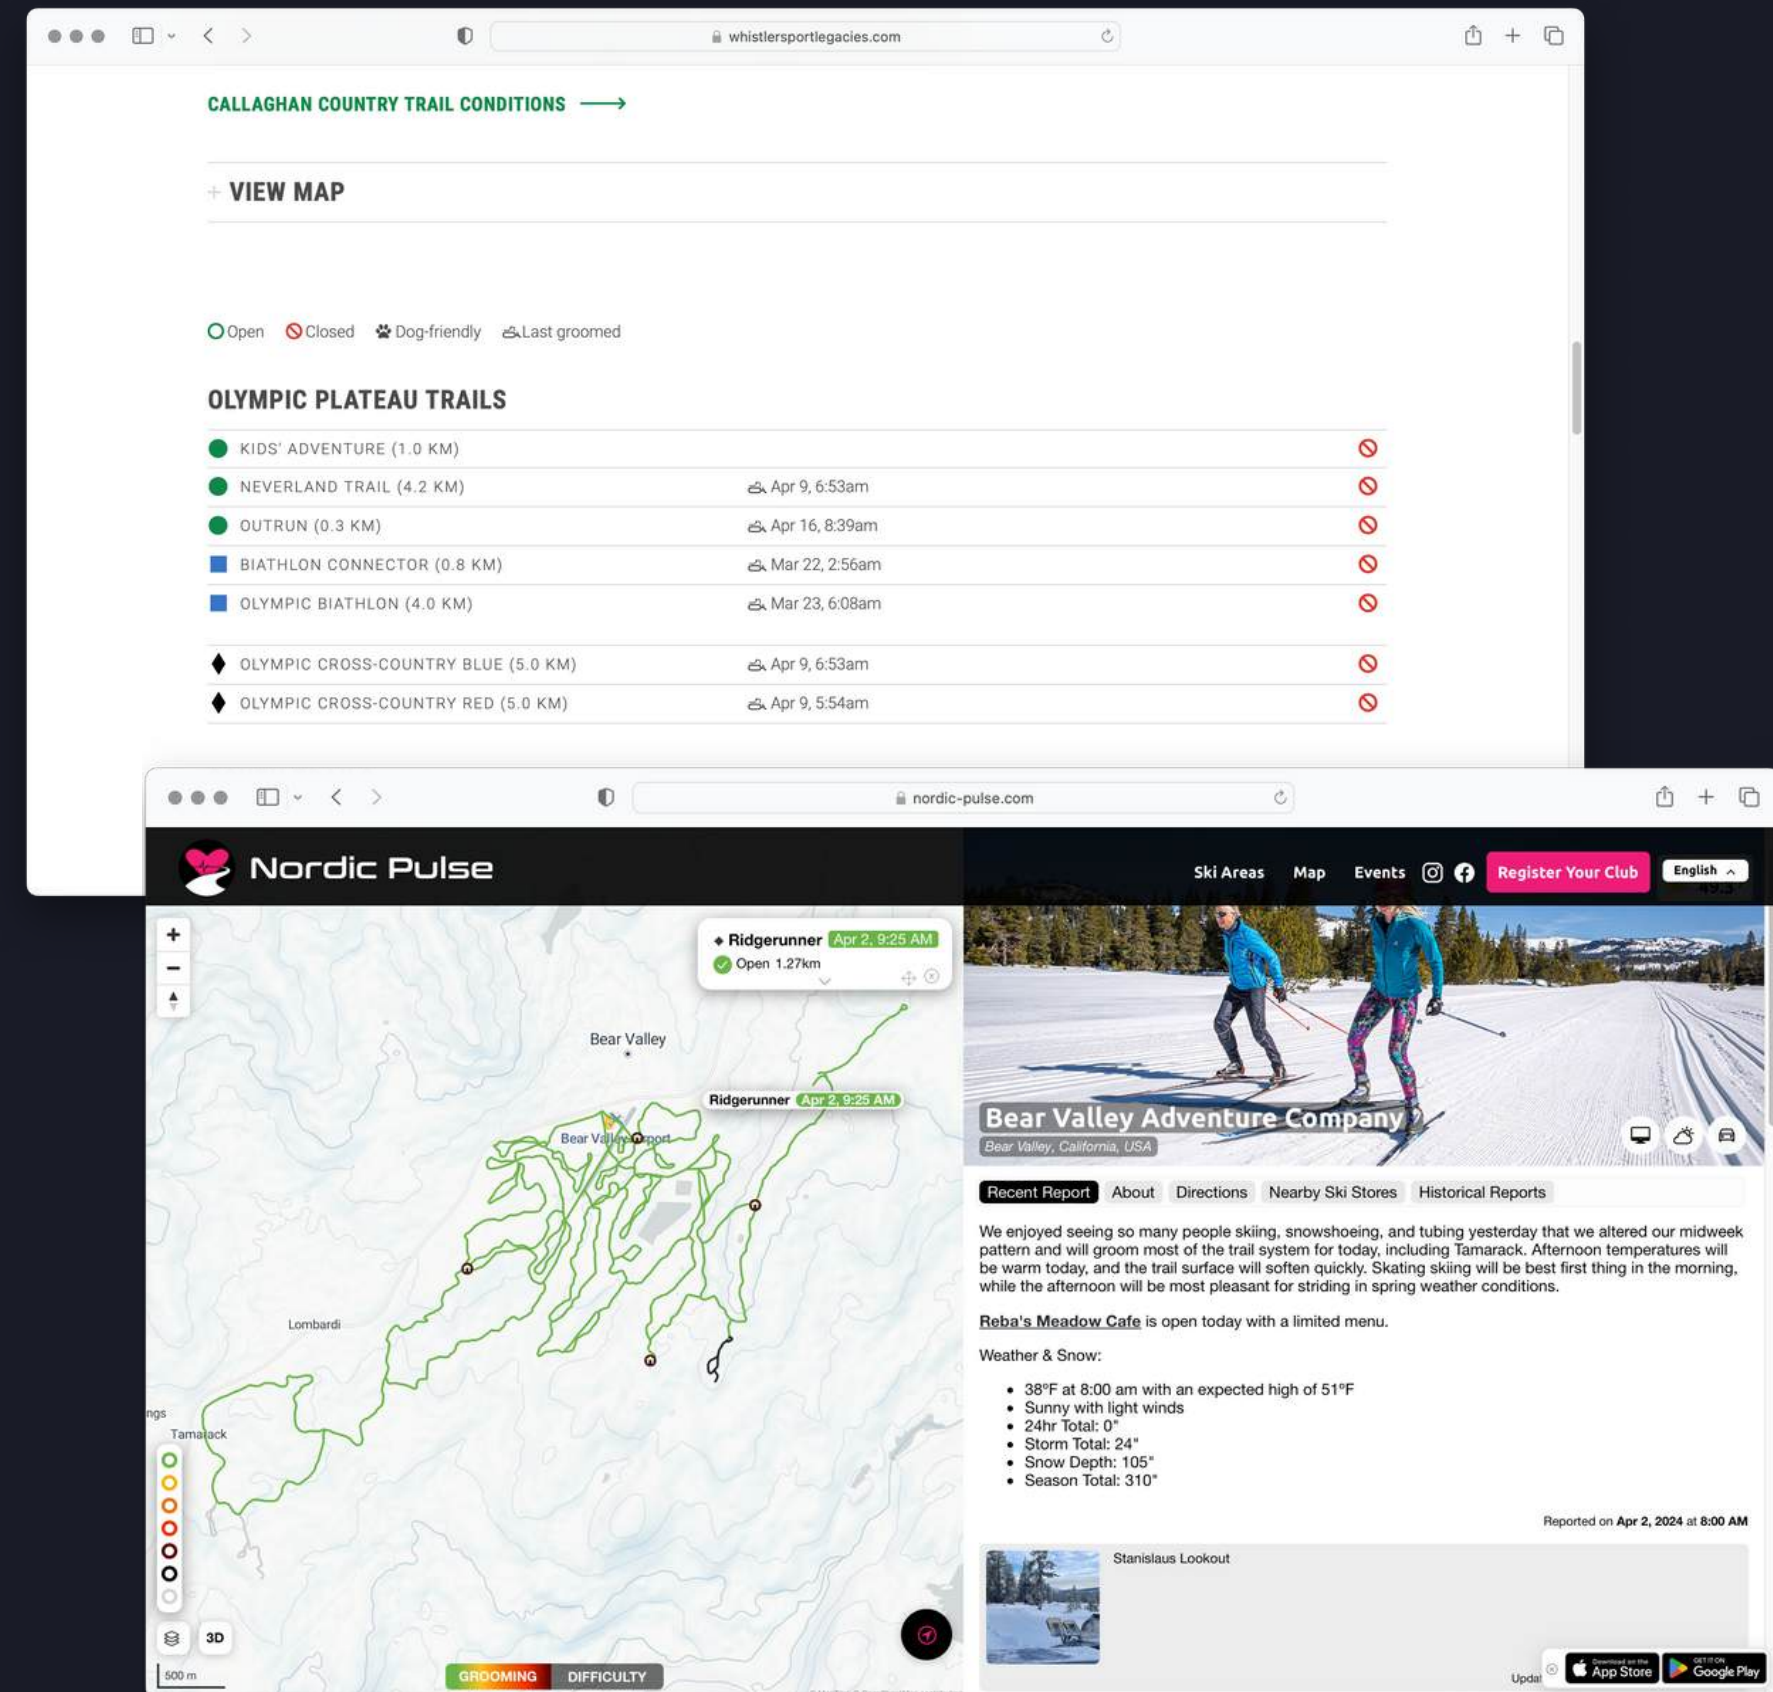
whistlersportlegacies.com

CALLAGHAN COUNTRY TRAIL CONDITIONS ⟶

+ VIEW MAP

Open Closed Dog-friendly Last groomed

OLYMPIC PLATEAU TRAILS

| Trail | Last groomed |
|---|---|
| KIDS' ADVENTURE (1.0 KM) | |
| NEVERLAND TRAIL (4.2 KM) | Apr 9, 6:53am |
| OUTRUN (0.3 KM) | Apr 16, 8:39am |
| BIATHLON CONNECTOR (0.8 KM) | Mar 22, 2:56am |
| OLYMPIC BIATHLON (4.0 KM) | Mar 23, 6:08am |
| OLYMPIC CROSS-COUNTRY BLUE (5.0 KM) | Apr 9, 6:53am |
| OLYMPIC CROSS-COUNTRY RED (5.0 KM) | Apr 9, 5:54am |

nordic-pulse.com

Nordic Pulse

Ski Areas Map Events Register Your Club English

Ridgerunner Apr 2, 9:25 AM
Open 1.27km

Bear Valley
Ridgerunner Apr 2, 9:25 AM
Bear Valley Airport
Lombardi
ngs
Tamarack
3D
500 m
GROOMING DIFFICULTY

Bear Valley Adventure Company
Bear Valley, California, USA

Recent Report About Directions Nearby Ski Stores Historical Reports

We enjoyed seeing so many people skiing, snowshoeing, and tubing yesterday that we altered our midweek pattern and will groom most of the trail system for today, including Tamarack. Afternoon temperatures will be warm today, and the trail surface will soften quickly. Skating skiing will be best first thing in the morning, while the afternoon will be most pleasant for striding in spring weather conditions.

Reba's Meadow Cafe is open today with a limited menu.

Weather & Snow:

- 38°F at 8:00 am with an expected high of 51°F
- Sunny with light winds
- 24hr Total: 0"
- Storm Total: 24"
- Snow Depth: 105"
- Season Total: 310"

Reported on Apr 2, 2024 at 8:00 AM

Stanislaus Lookout

Upda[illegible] App Store Google Play